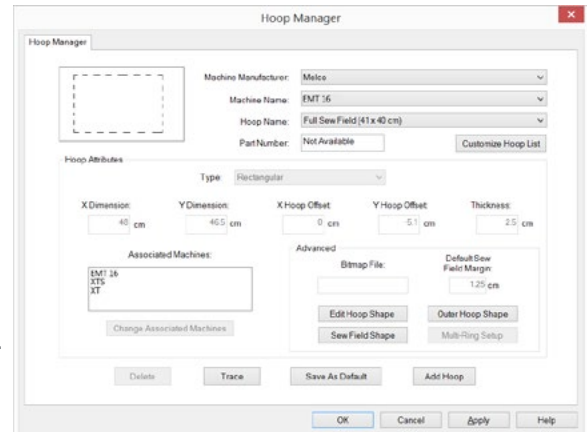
Hoop Manager

Hoop Manager

Machine Manufacturer: Melco

Machine Name: EMT 16

Hoop Name: Full Sew Field (41 x 40 cm)

Part Number: Not Available

Customize Hoop List

Hoop Attributes

Type: Rectangular

X Dimension: 40 cm

Y Dimension: 46.5 cm

X Hoop Offset: 0 cm

Y Hoop Offset: -5.1 cm

Thickness: 2.5 cm

Associated Machines:

EMT 16
XTS
XT

Change Associated Machines

Advanced

Bitmap File:

Default Sew Field Margin: 1.25 cm

Edit Hoop Shape

Outer Hoop Shape

Sew Field Shape

Multi-Ring Setup

Delete

Trace

Save As Default

Add Hoop

OK

Cancel

Apply

Help